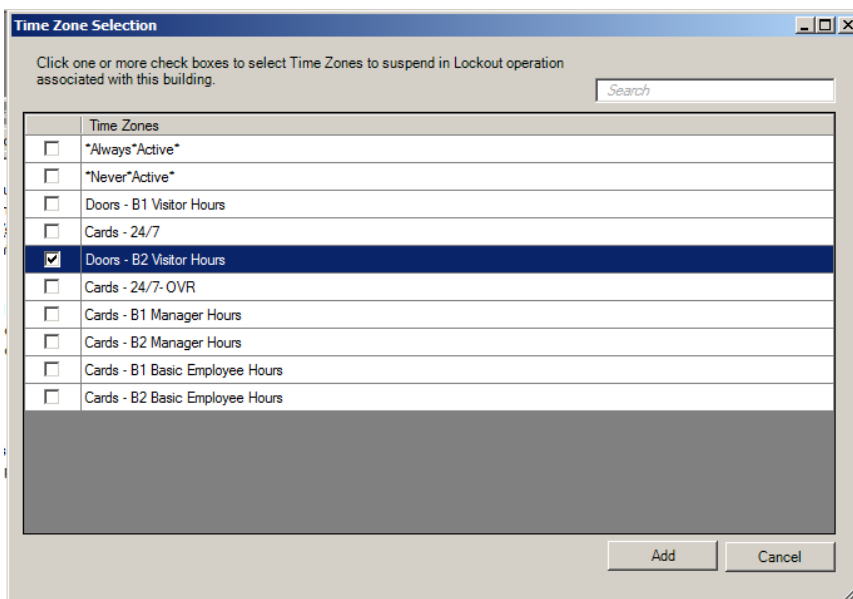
Time Zone Selection

Click one or more check boxes to select Time Zones to suspend in Lockout operation associated with this building.

Search

| | Time Zones |
|---|---|
| ☐ | \*Always\*Active\* |
| ☐ | \*Never\*Active\* |
| ☐ | Doors - B1 Visitor Hours |
| ☐ | Cards - 24/7 |
| ☑ | Doors - B2 Visitor Hours |
| ☐ | Cards - 24/7- OVR |
| ☐ | Cards - B1 Manager Hours |
| ☐ | Cards - B2 Manager Hours |
| ☐ | Cards - B1 Basic Employee Hours |
| ☐ | Cards - B2 Basic Employee Hours |

Add Cancel